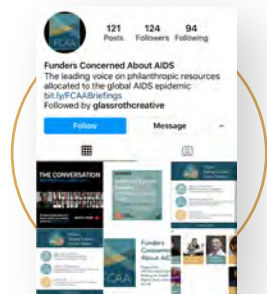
FCAA

121 Posts
124 Followers
94 Following

Funders Concerned About AIDS
The leading voice on philanthropic resources allocated to the global AIDS epidemic
bit.ly/FCAABriefings
Followed by glassrothcreative

Follow
Message

THE CONVERSATION

Funders Concerned About AIDS

FCAA

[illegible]